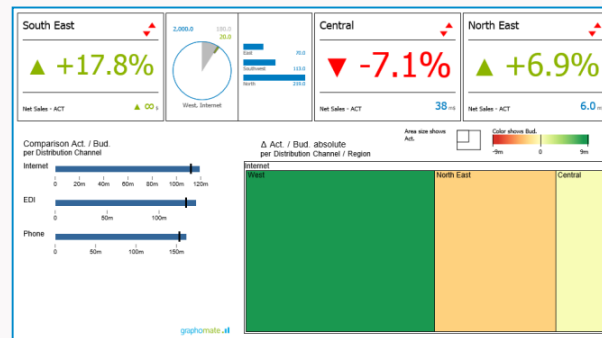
South East

▲ +17.8%

Net Sales - ACT

▲ ∞ s

2,000.0

180.0

20.0

West, Internet

East 70.0

Southwest 133.0

North 220.0

Central

▼ -7.1%

Net Sales - ACT

38 m

North East

▲ +6.9%

Net Sales - ACT

6.0 m

Comparison Act. / Bud.
per Distribution Channel

Internet

0 20m 40m 60m 80m 100m 120m

EDI

0 50m 100m

Phone

0 50m 100m 150m

Δ Act. / Bud. absolute
per Distribution Channel / Region

Area size shows Act.

Color shows Bud.

-9m 0 9m

Internet

West

North East

Central

graphomate